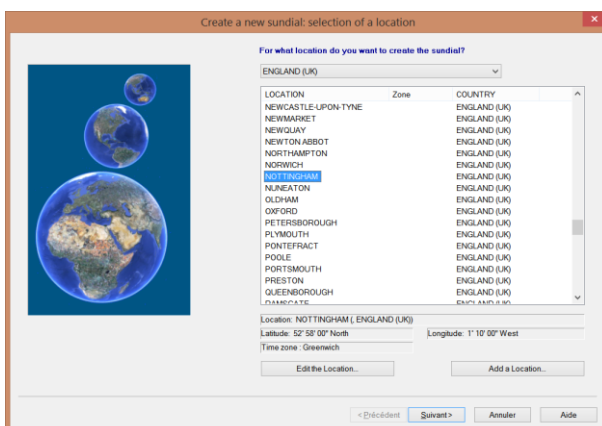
Create a new sundial: selection of a location

For what location do you want to create the sundial?

ENGLAND (UK)

| LOCATION | Zone | COUNTRY |
|---|---|---|
| NEWCASTLE-UPON-TYNE | | ENGLAND (UK) |
| NEWMARKET | | ENGLAND (UK) |
| NEWQUAY | | ENGLAND (UK) |
| NEWTON ABBOT | | ENGLAND (UK) |
| NORTHAMPTON | | ENGLAND (UK) |
| NORWICH | | ENGLAND (UK) |
| NOTTINGHAM | | ENGLAND (UK) |
| NUNEATON | | ENGLAND (UK) |
| OLDHAM | | ENGLAND (UK) |
| OXFORD | | ENGLAND (UK) |
| PETERSBOROUGH | | ENGLAND (UK) |
| PLYMOUTH | | ENGLAND (UK) |
| PONTEFRACT | | ENGLAND (UK) |
| POOLE | | ENGLAND (UK) |
| PORTSMOUTH | | ENGLAND (UK) |
| PRESTON | | ENGLAND (UK) |
| QUEENBOROUGH | | ENGLAND (UK) |
| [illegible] | | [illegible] |

Location: NOTTINGHAM (, ENGLAND (UK))

Latitude: 52° 58' 00" North

Longitude: 1° 10' 00" West

Time zone : Greenwich

Edit the Location...

Add a Location...

< Précédent

Suivant >

Annuler

Aide